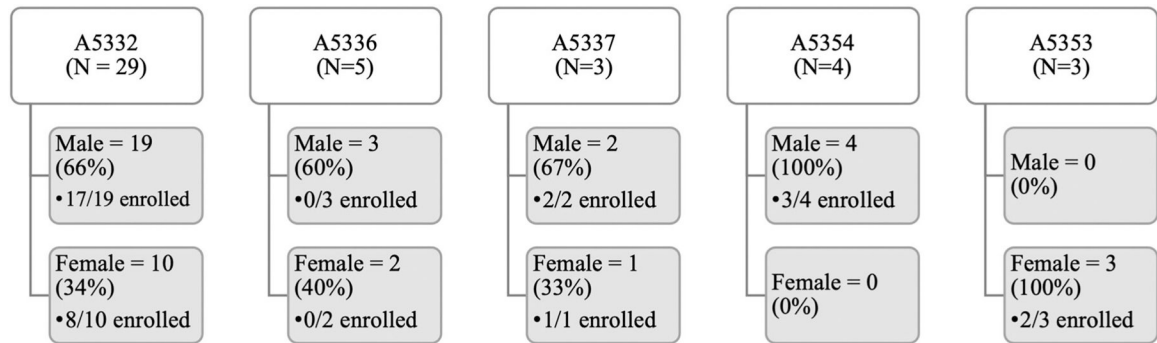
A5332
(N = 29)

Male = 19
(66%)
•17/19 enrolled

Female = 10
(34%)
•8/10 enrolled

A5336
(N=5)

Male = 3
(60%)
•0/3 enrolled

Female = 2
(40%)
•0/2 enrolled

A5337
(N=3)

Male = 2
(67%)
•2/2 enrolled

Female = 1
(33%)
•1/1 enrolled

A5354
(N=4)

Male = 4
(100%)
•3/4 enrolled

Female = 0
(0%)

A5353
(N=3)

Male = 0
(0%)

Female = 3
(100%)
•2/3 enrolled